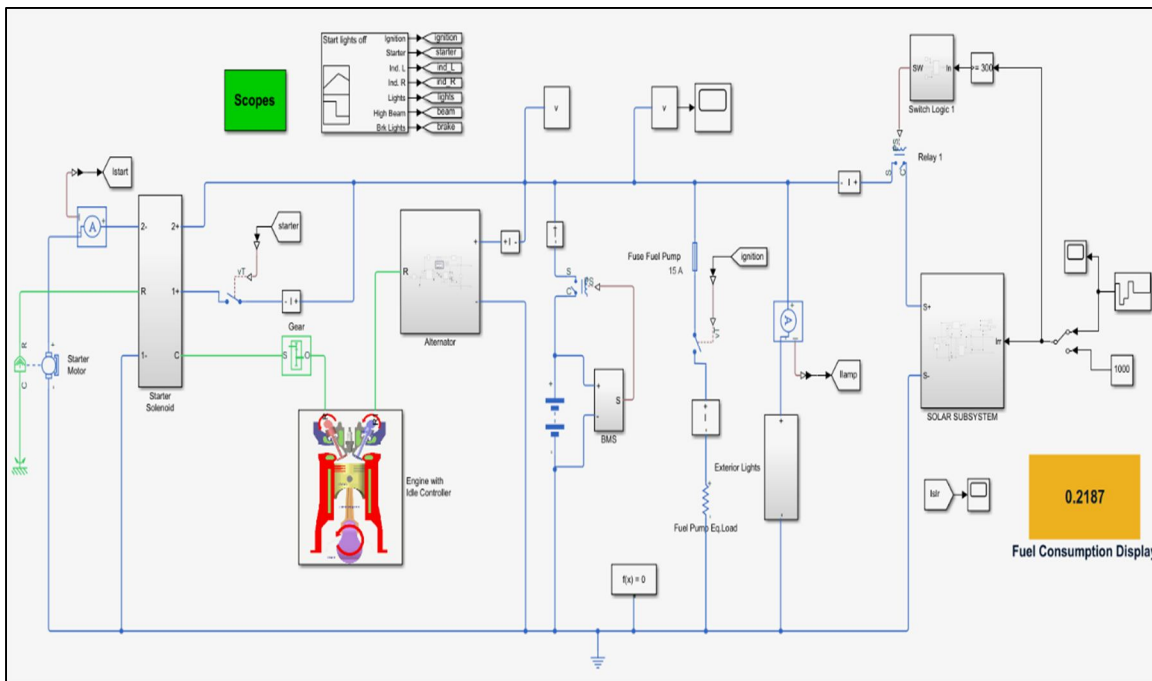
Scopes

Start lights off

Ignition
Starter
Ind. L
Ind. R
Lights
High Beam
Brk Lights

ignition
starter
ind_L
ind_R
lights
beam
brake

Istart

A

2-
2+
R
1+
1-
C

Starter Solenoid

C
R

Starter Motor

starter

Gear

S
O

Alternator

R

v

v

Fuse Fuel Pump
15 A

ignition

BMS

S

Engine with Idle Controller

Exterior Lights

Fuel Pump Eq.Load

A

Ilamp

f(x) = 0

SW
In

Switch Logic 1

= 300

Relay 1

S+
S-
Irr

SOLAR SUBSYSTEM

1000

Islr

0.2187

Fuel Consumption Display